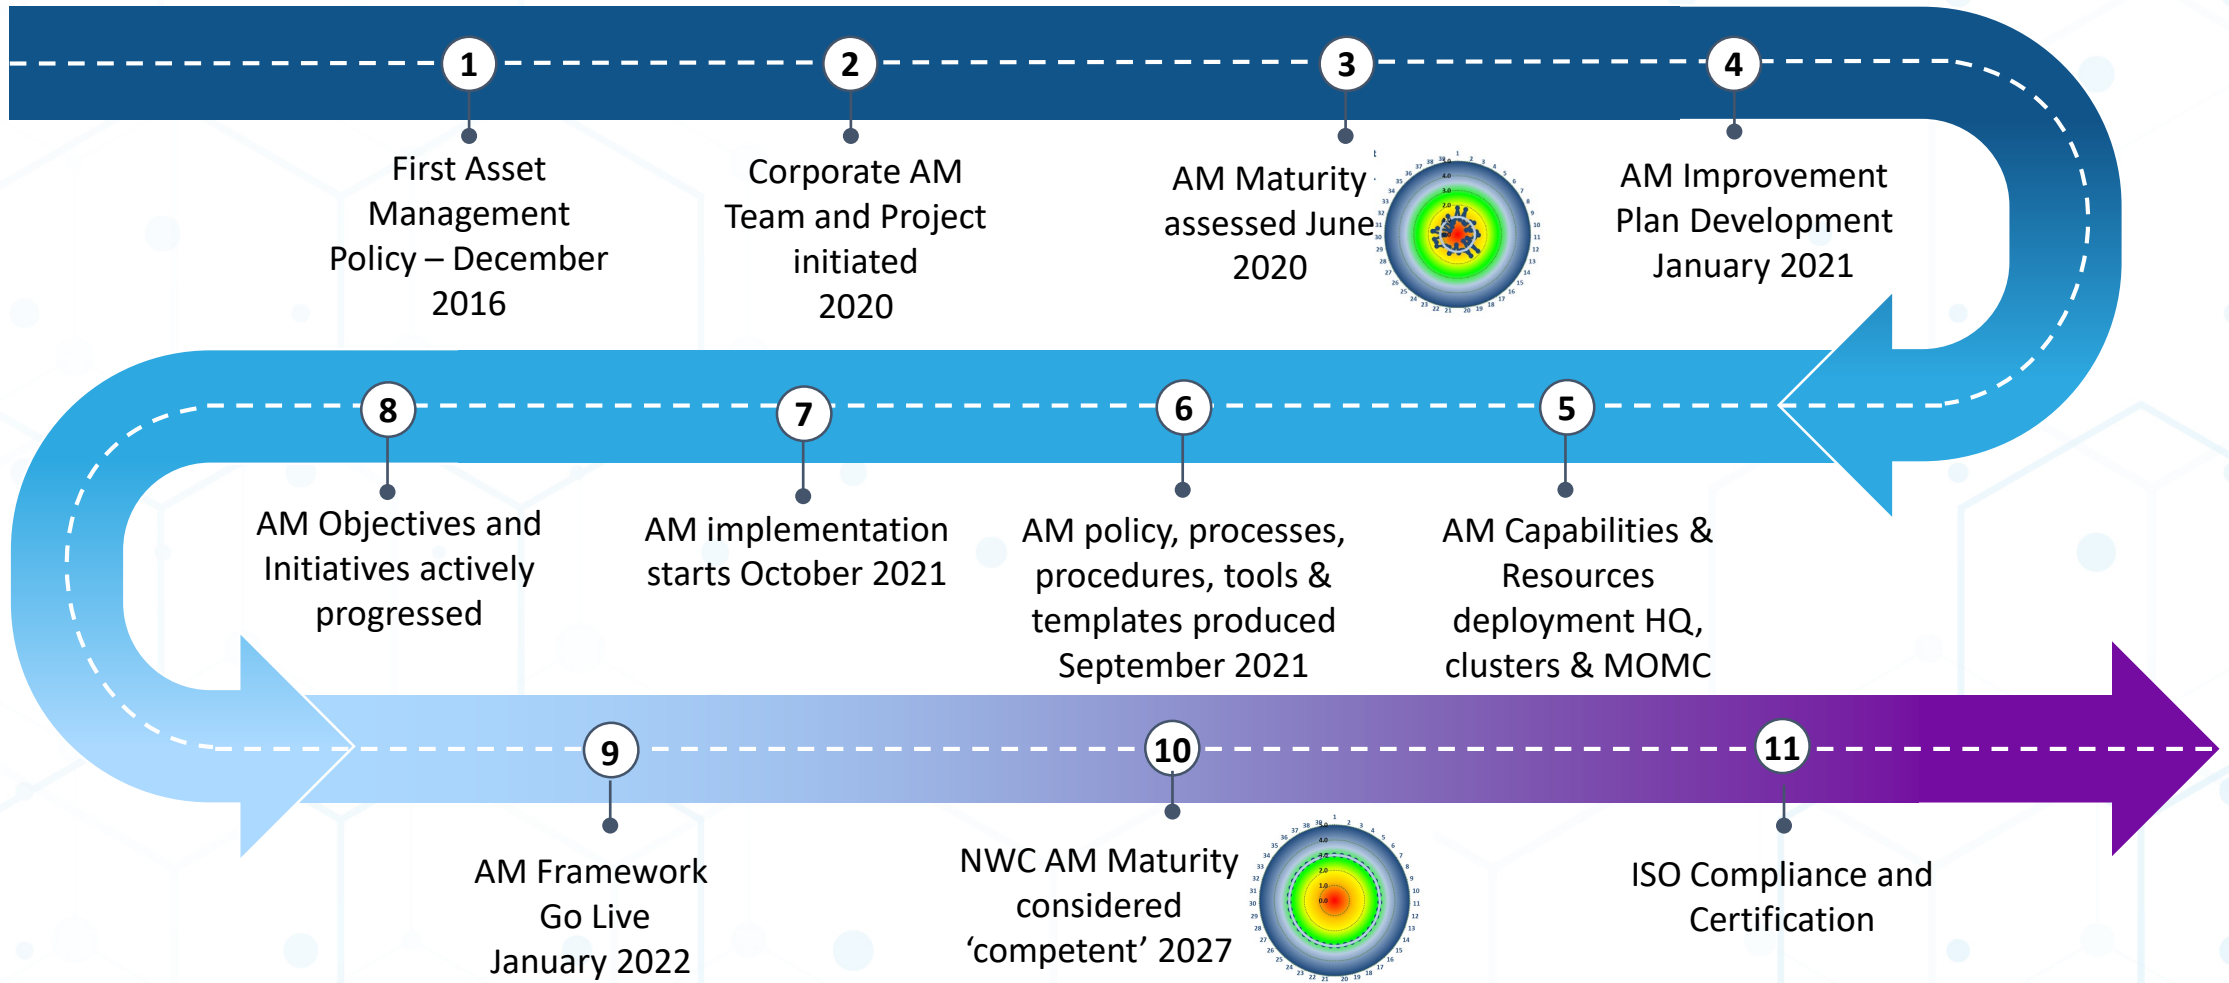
1

First Asset Management Policy – December 2016

2

Corporate AM Team and Project initiated 2020

3

AM Maturity assessed June 2020

4

AM Improvement Plan Development January 2021

8

AM Objectives and Initiatives actively progressed

7

AM implementation starts October 2021

6

AM policy, processes, procedures, tools & templates produced September 2021

5

AM Capabilities & Resources deployment HQ, clusters & MOMC

9

AM Framework Go Live January 2022

10

NWC AM Maturity considered 'competent' 2027

11

ISO Compliance and Certification